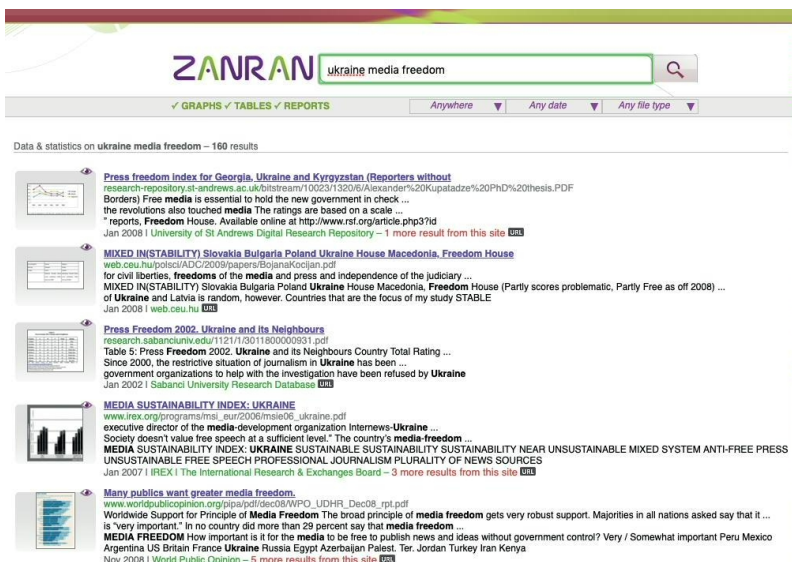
ZANRAN ukraine media freedom

✓ GRAPHS ✓ TABLES ✓ REPORTS Anywhere Any date Any file type

Data & statistics on ukraine media freedom – 160 results

Press freedom index for Georgia, Ukraine and Kyrgyzstan (Reporters without
research-repository.st-andrews.ac.uk/bitstream/10023/1320/6/Alexander%20Kupatadze%20PhD%20thesis.PDF
Borders) Free media is essential to hold the new government in check ...
the revolutions also touched media The ratings are based on a scale ...
" reports, Freedom House. Available online at http://www.rsf.org/article.php3?id
Jan 2008 | University of St Andrews Digital Research Repository – 1 more result from this site URL

MIXED IN(STABILITY) Slovakia Bulgaria Poland Ukraine House Macedonia, Freedom House
web.ceu.hu/polsci/ADC/2009/papers/BojanaKocijan.pdf
for civil liberties, freedoms of the media and press and independence of the judiciary ...
MIXED IN(STABILITY) Slovakia Bulgaria Poland Ukraine House Macedonia, Freedom House (Partly scores problematic, Partly Free as off 2008) ...
of Ukraine and Latvia is random, however. Countries that are the focus of my study STABLE
Jan 2008 | web.ceu.hu URL

Press Freedom 2002. Ukraine and its Neighbours
research.sabanciuniv.edu/1121/1/3011800000931.pdf
Table 5: Press Freedom 2002. Ukraine and its Neighbours Country Total Rating ...
Since 2000, the restrictive situation of journalism in Ukraine has been ...
government organizations to help with the investigation have been refused by Ukraine
Jan 2002 | Sabanci University Research Database URL

MEDIA SUSTAINABILITY INDEX: UKRAINE
www.irex.org/programs/msi_eur/2006/msie06_ukraine.pdf
executive director of the media-development organization Internews-Ukraine ...
Society doesn't value free speech at a sufficient level." The country's media-freedom ...
MEDIA SUSTAINABILITY INDEX: UKRAINE SUSTAINABLE SUSTAINABILITY SUSTAINABILITY NEAR UNSUSTAINABLE MIXED SYSTEM ANTI-FREE PRESS UNSUSTAINABLE FREE SPEECH PROFESSIONAL JOURNALISM PLURALITY OF NEWS SOURCES
Jan 2007 | IREX | The International Research & Exchanges Board – 3 more results from this site URL

Many publics want greater media freedom.
www.worldpublicopinion.org/pipa/pdf/dec08/WPO_UDHR_Dec08_rpt.pdf
Worldwide Support for Principle of Media Freedom The broad principle of media freedom gets very robust support. Majorities in all nations asked say that it ...
is "very important." In no country did more than 29 percent say that media freedom ...
MEDIA FREEDOM How important is it for the media to be free to publish news and ideas without government control? Very / Somewhat important Peru Mexico Argentina US Britain France Ukraine Russia Egypt Azerbaijan Palest. Ter. Jordan Turkey Iran Kenya
Nov 2008 | World Public Opinion – 5 more results from this site URL